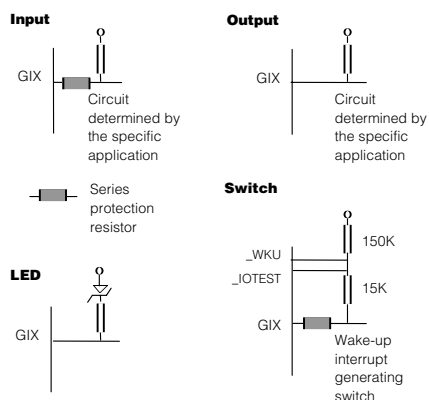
Input

GIX

Circuit determined by the specific application

Series protection resistor

LED

GIX

Output

GIX

Circuit determined by the specific application

Switch

150K

_WKU

_IOTEST

15K

GIX

Wake-up interrupt generating switch